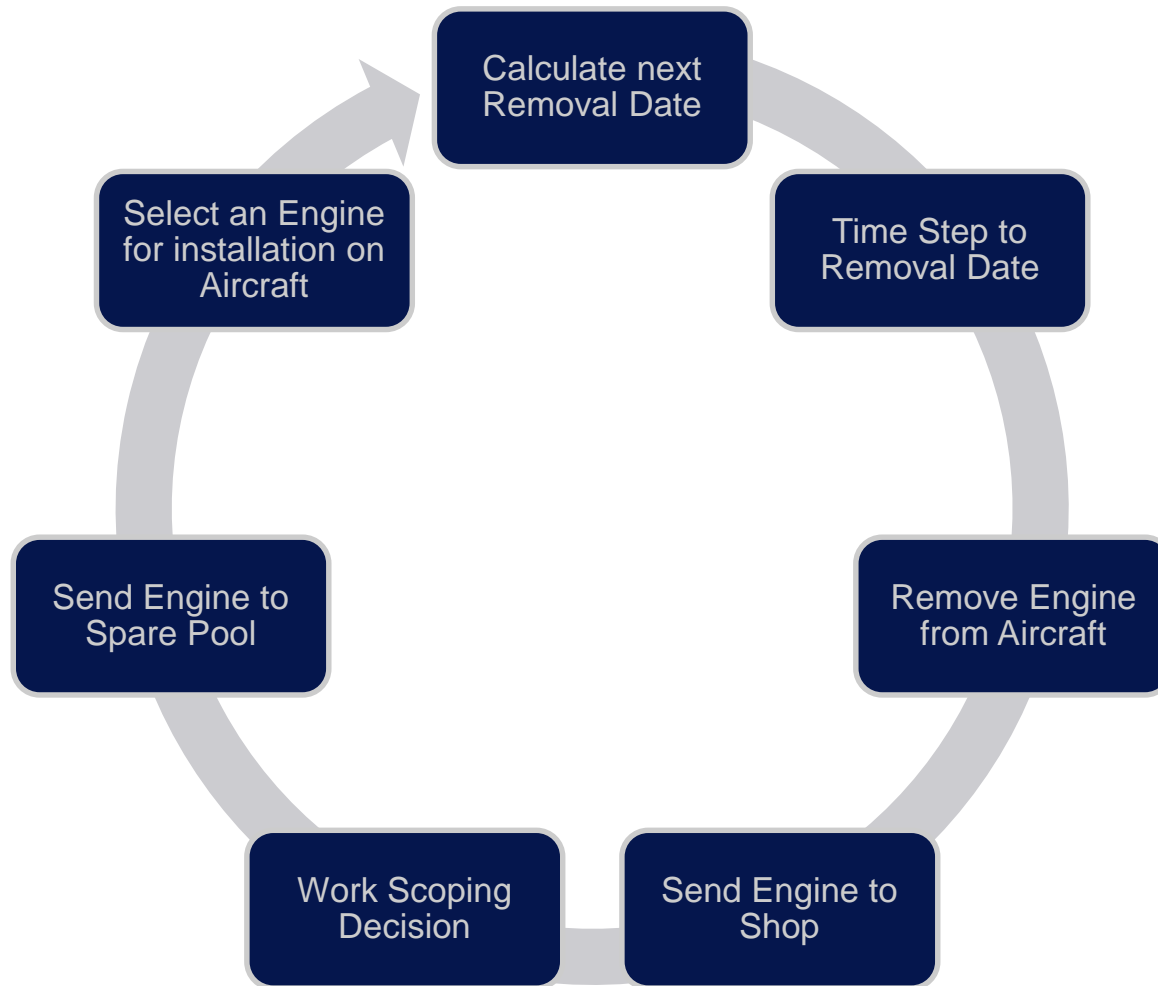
Calculate next Removal Date

Time Step to Removal Date

Remove Engine from Aircraft

Send Engine to Shop

Work Scoping Decision

Send Engine to Spare Pool

Select an Engine for installation on Aircraft